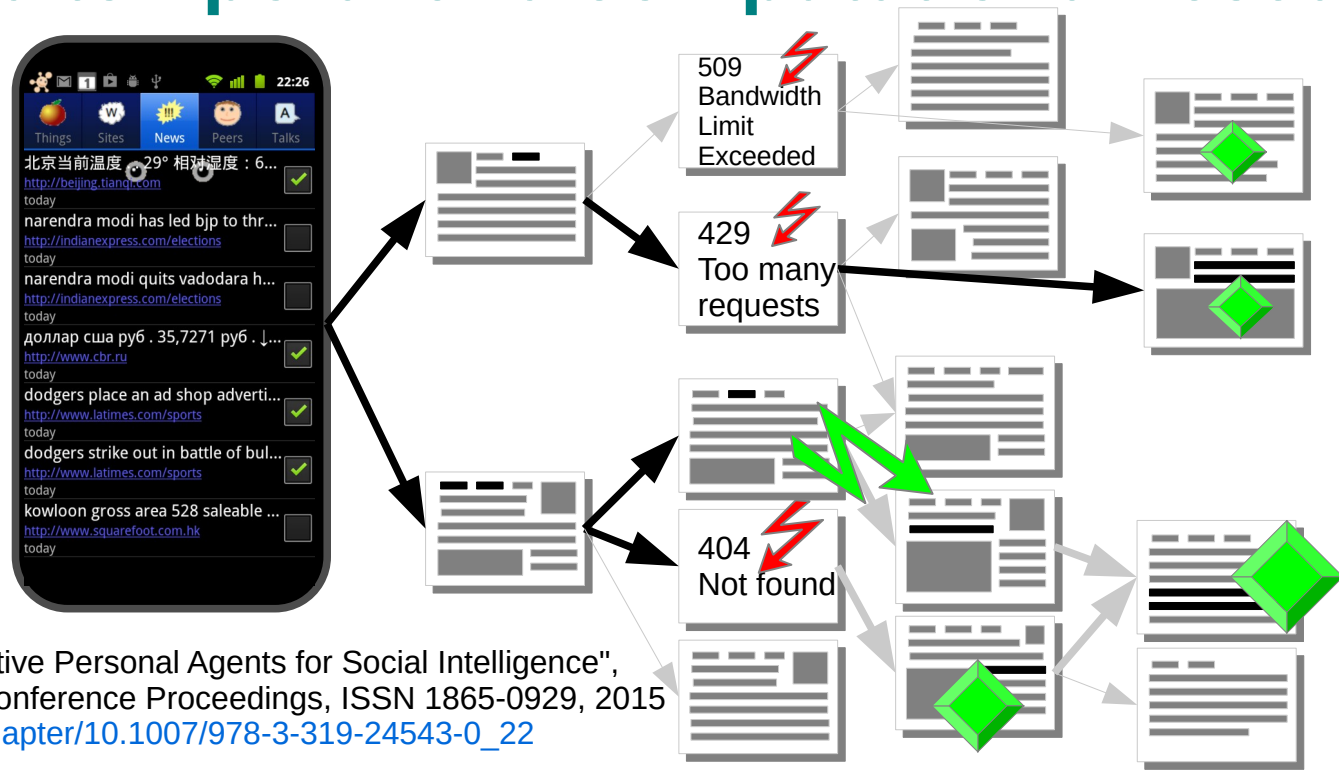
22:26

Things Sites News Peers Talks

北京当前温度 29° 相对湿度：6...
http://beijing.tianqi.com
today

narendra modi has led bjp to thr...
http://indianexpress.com/elections
today

narendra modi quits vadodara h...
http://indianexpress.com/elections
today

доллар сша руб . 35,7271 руб . ↓...
http://www.cbr.ru
today

dodgers place an ad shop adverti...
http://www.latimes.com/sports
today

dodgers strike out in battle of bul...
http://www.latimes.com/sports
today

kowloon gross area 528 saleable ...
http://www.squarefoot.com.hk
today

509 Bandwidth Limit Exceeded

429 Too many requests

404 Not found

tive Personal Agents for Social Intelligence", onference Proceedings, ISSN 1865-0929, 2015 apter/10.1007/978-3-319-24543-0_22